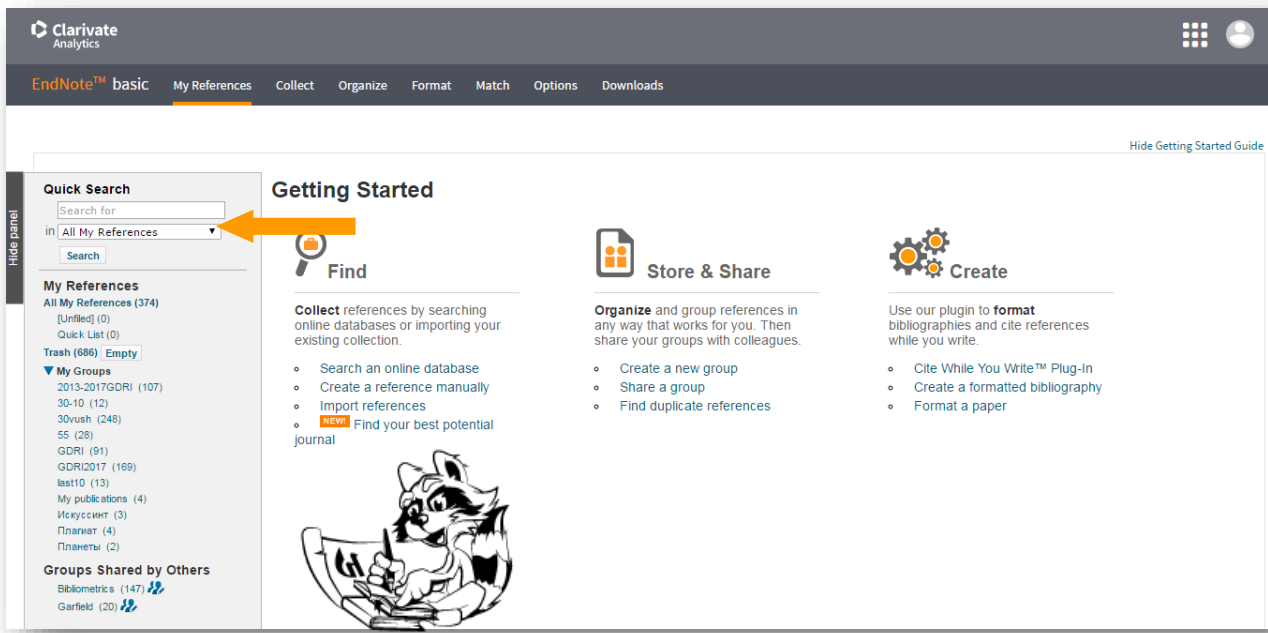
Clarivate Analytics

EndNote™ basic My References Collect Organize Format Match Options Downloads

Hide Getting Started Guide

Hide panel

Quick Search
Search for
in All My References
Search

My References
All My References (374)
[Unfiled] (0)
Quick List (0)
Trash (686) Empty
My Groups
2013-2017GDRI (107)
30-10 (12)
30vush (248)
55 (28)
GDRI (91)
GDRI2017 (169)
last10 (13)
My publications (4)
Искуссинт (3)
Плагиат (4)
Планеты (2)

Groups Shared by Others
Bibliometrics (147)
Garfield (20)

Getting Started

Find

Collect references by searching online databases or importing your existing collection.

Search an online database
Create a reference manually
Import references
NEW! Find your best potential journal

Store & Share

Organize and group references in any way that works for you. Then share your groups with colleagues.

Create a new group
Share a group
Find duplicate references

Create

Use our plugin to format bibliographies and cite references while you write.

Cite While You Write™ Plug-In
Create a formatted bibliography
Format a paper